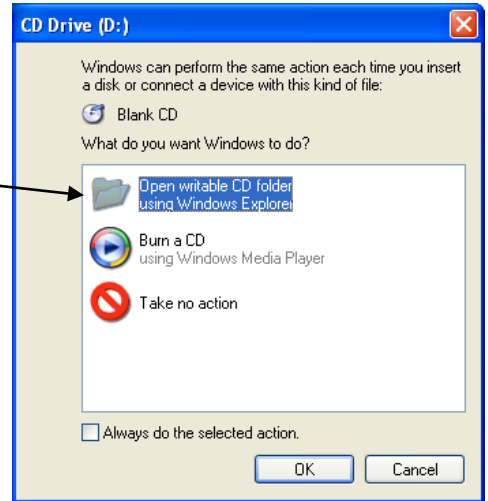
CD Drive (D:)

Windows can perform the same action each time you insert a disk or connect a device with this kind of file:

Blank CD

What do you want Windows to do?

Open writable CD folder
using Windows Explorer

Burn a CD
using Windows Media Player

Take no action

Always do the selected action.

OK

Cancel